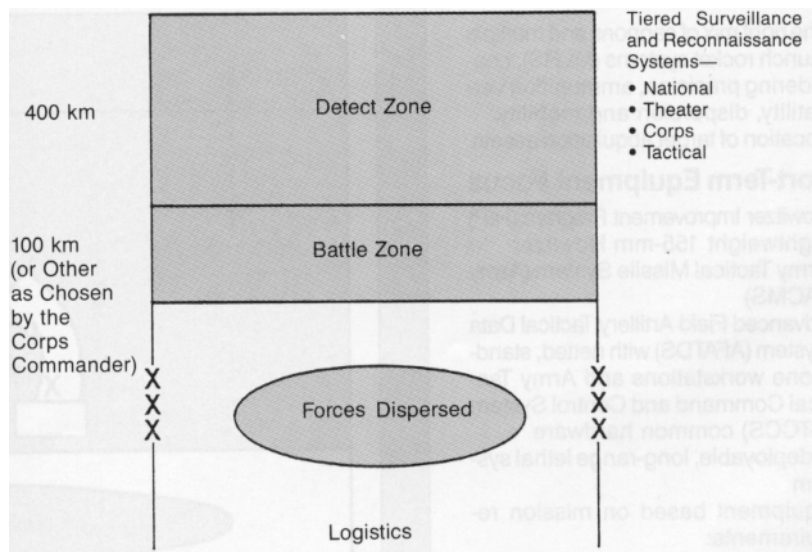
400 km

Detect Zone

Tiered Surveillance and Reconnaissance Systems—
• National
• Theater
• Corps
• Tactical

100 km (or Other as Chosen by the Corps Commander)

Battle Zone

XXX

Forces Dispersed

XX

Logistics